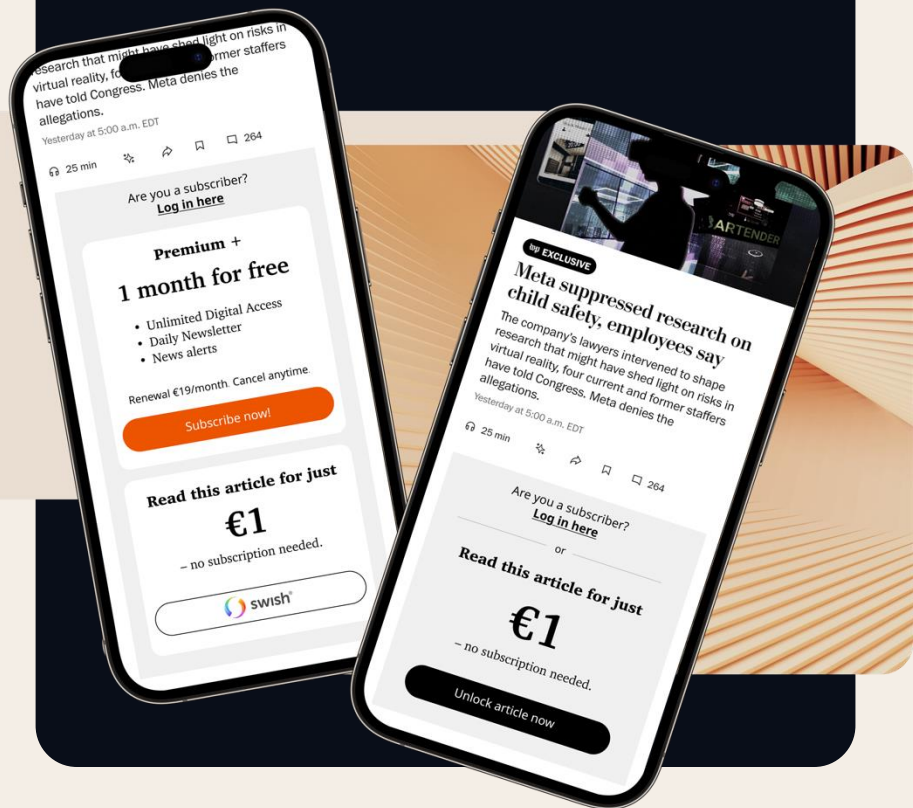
research that might have shed light on risks in virtual reality, fo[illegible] former staffers have told Congress. Meta denies the allegations.

Yesterday at 5:00 a.m. EDT

25 min

264

Are you a subscriber?
Log in here

Premium +

1 month for free

• Unlimited Digital Access
• Daily Newsletter
• News alerts

Renewal €19/month. Cancel anytime.

Subscribe now!

Read this article for just

€1

– no subscription needed.

swish

BARTENDER

wp EXCLUSIVE

Meta suppressed research on child safety, employees say

The company's lawyers intervened to shape research that might have shed light on risks in virtual reality, four current and former staffers have told Congress. Meta denies the allegations.

Yesterday at 5:00 a.m. EDT

25 min

264

Are you a subscriber?
Log in here

or

Read this article for just

€1

– no subscription needed.

Unlock article now